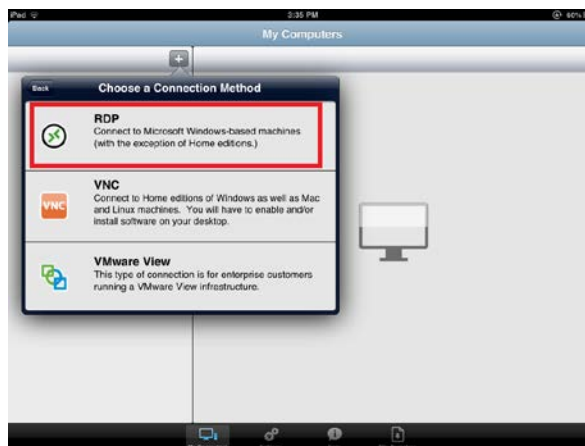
iPad
3:35 PM
60%
My Computers
+
Back
Choose a Connection Method
RDP
Connect to Microsoft Windows-based machines (with the exception of Home editions.)
VNC
VNC
Connect to Home editions of Windows as well as Mac and Linux machines. You will have to enable and/or install software on your desktop.
VMware View
This type of connection is for enterprise customers running a VMware View infrastructure.